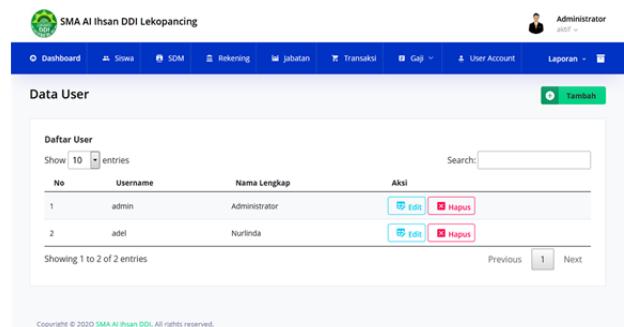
SMA Al Ihsan DDI Lekopancing

Administrator
aktif

Dashboard  Siswa  SDM  Rekening  Jabatan  Transaksi  Gaji  User Account  Laporan

Data User

Tambah

Daftar User

Show 10 entries

Search:

| No | Username | Nama Lengkap | Aksi |
|---|---|---|---|
| 1 | admin | Administrator | Edit Hapus |
| 2 | adel | Nurlinda | Edit Hapus |

Showing 1 to 2 of 2 entries

Previous 1 Next

Copyright © 2020 SMA Al Ihsan DDI. All rights reserved.